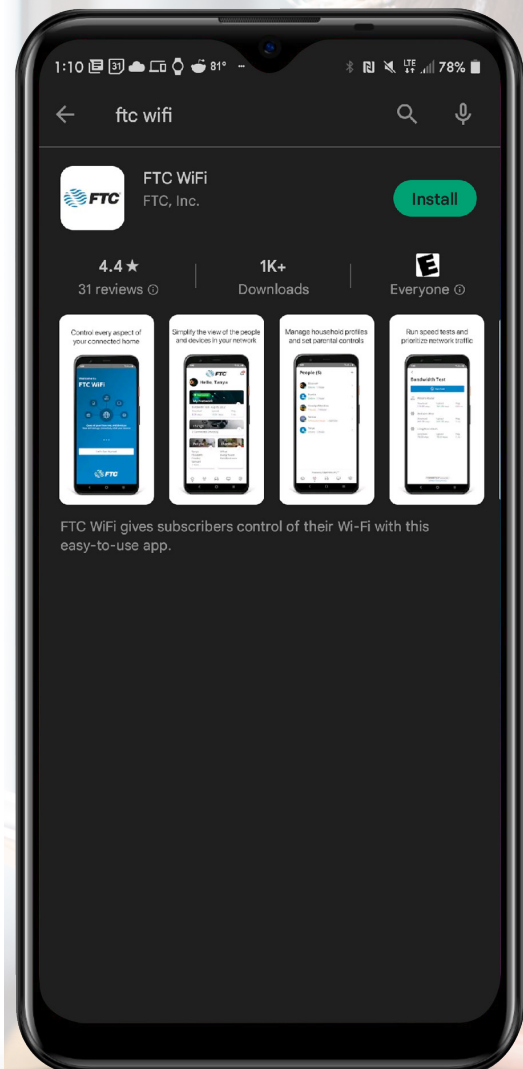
1:10 31 81° LTE 78%

ftc wifi

FTC

FTC WiFi
FTC, Inc.

Install

4.4 ★
31 reviews

1K+
Downloads

E
Everyone

Control every aspect of your connected home

FTC WiFi

FTC

Simplify the view of the people and devices in your network

FTC
Hello, Tonya

Manage household profiles and set parental controls

People (5)

Run speed tests and prioritize network traffic

Bandwidth Test

FTC WiFi gives subscribers control of their Wi-Fi with this easy-to-use app.